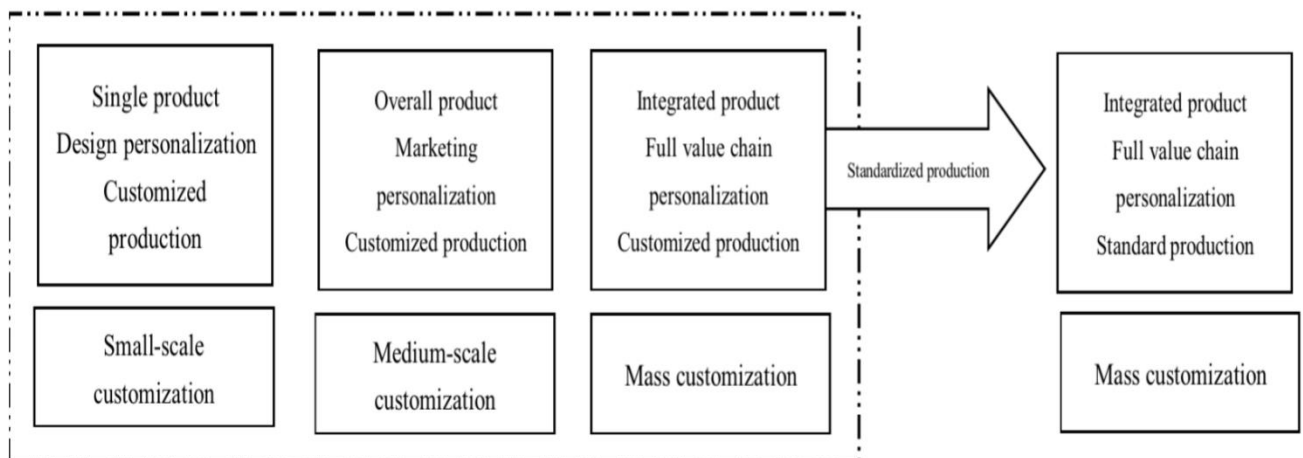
Single product
Design personalization
Customized production

Overall product
Marketing personalization
Customized production

Integrated product
Full value chain personalization
Customized production

Standardized production

Integrated product
Full value chain personalization
Standard production

Small-scale customization

Medium-scale customization

Mass customization

Mass customization